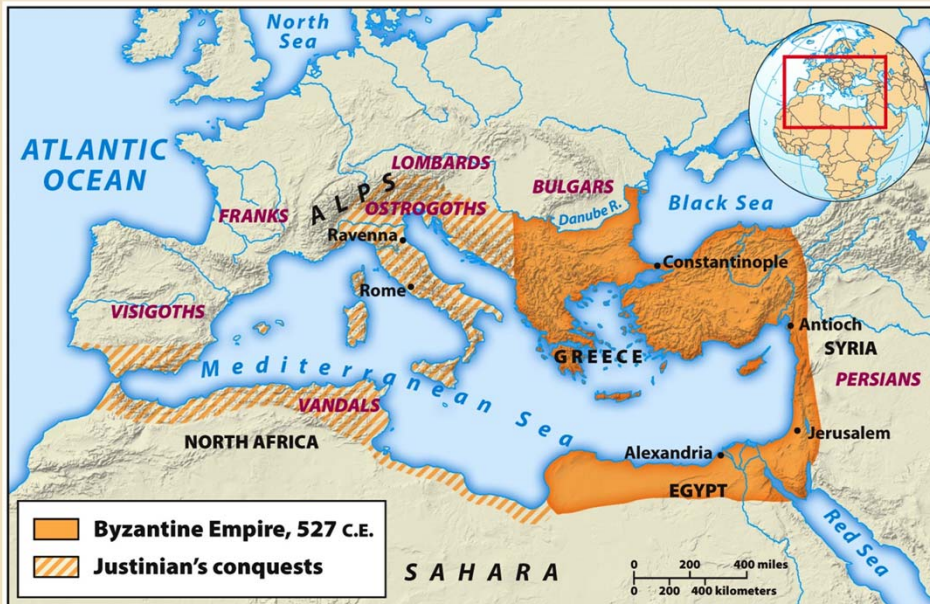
North Sea

ATLANTIC OCEAN

LOMBARDS

BULGARS

ALPS

OSTROGOTHS

FRANKS

Danube R.

Black Sea

Ravenna

Constantinople

Rome

VISIGOTHS

Antioch

SYRIA

GREECE

Mediterranean Sea

PERSIANS

VANDALS

NORTH AFRICA

Jerusalem

Alexandria

EGYPT

Red Sea

Byzantine Empire, 527 C.E.

Justinian's conquests

SAHARA

0 200 400 miles
0 200 400 kilometers